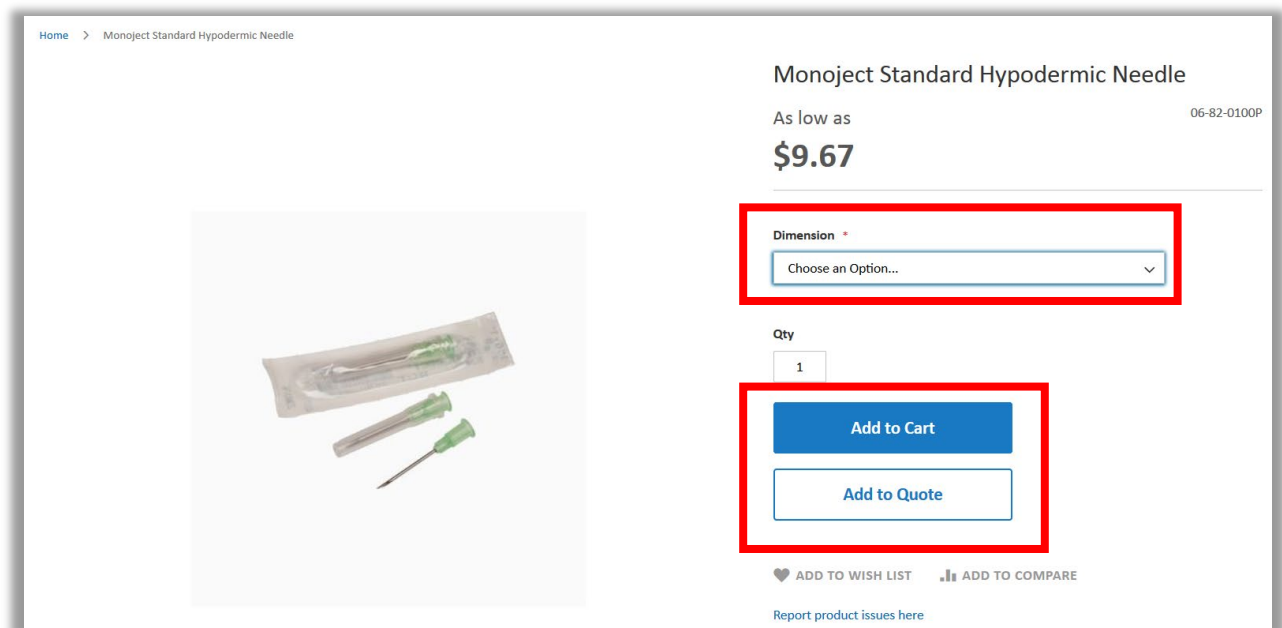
Home > Monoject Standard Hypodermic Needle

Monoject Standard Hypodermic Needle

As low as

06-82-0100P

$9.67

Dimension *

Choose an Option...

Qty

1

Add to Cart

Add to Quote

ADD TO WISH LIST

ADD TO COMPARE

Report product issues here